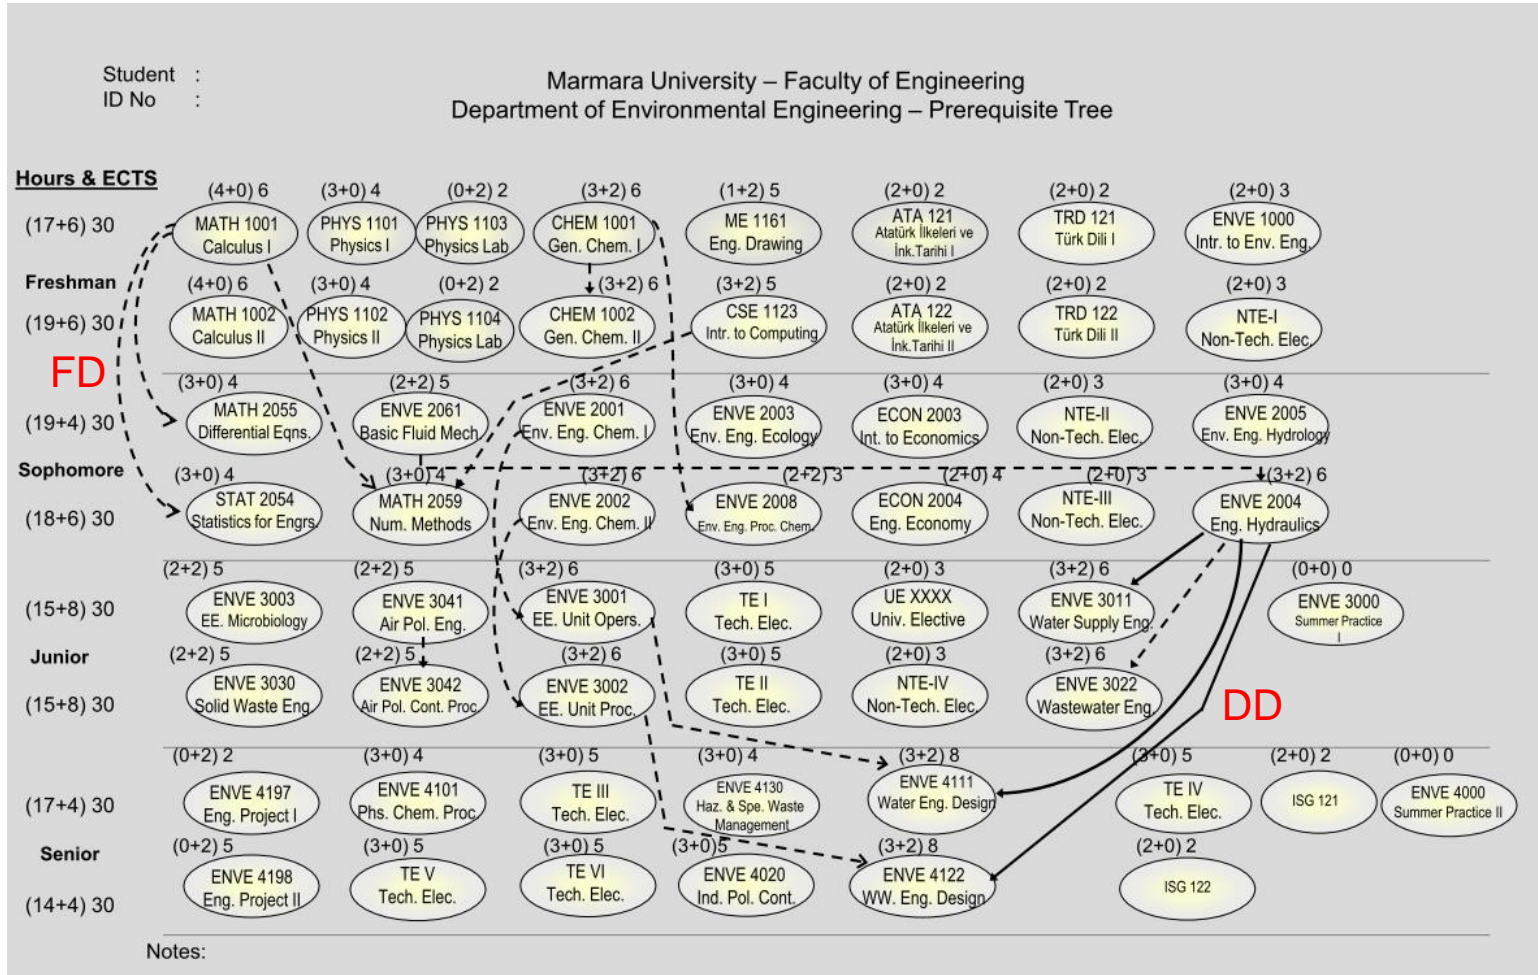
Student :
ID No :

Marmara University – Faculty of Engineering
Department of Environmental Engineering – Prerequisite Tree

Hours & ECTS

(17+6) 30
Freshman
(19+6) 30

(4+0) 6 MATH 1001 Calculus I
(3+0) 4 PHYS 1101 Physics I
(0+2) 2 PHYS 1103 Physics Lab
(3+2) 6 CHEM 1001 Gen. Chem. I
(1+2) 5 ME 1161 Eng. Drawing
(2+0) 2 ATA 121 Atatürk İlkeleri ve İnk.Tarihi I
(2+0) 2 TRD 121 Türk Dili I
(2+0) 3 ENVE 1000 Intr. to Env. Eng.

(4+0) 6 MATH 1002 Calculus II
(3+0) 4 PHYS 1102 Physics II
(0+2) 2 PHYS 1104 Physics Lab
(3+2) 6 CHEM 1002 Gen. Chem. II
(3+2) 5 CSE 1123 Intr. to Computing
(2+0) 2 ATA 122 Atatürk İlkeleri ve İnk.Tarihi II
(2+0) 2 TRD 122 Türk Dili II
(2+0) 3 NTE-I Non-Tech. Elec.

FD

(19+4) 30
Sophomore
(18+6) 30

(3+0) 4 MATH 2055 Differential Eqns.
(2+2) 5 ENVE 2061 Basic Fluid Mech.
(3+2) 6 ENVE 2001 Env. Eng. Chem. I
(3+0) 4 ENVE 2003 Env. Eng. Ecology
(3+0) 4 ECON 2003 Int. to Economics
(2+0) 3 NTE-II Non-Tech. Elec.
(3+0) 4 ENVE 2005 Env. Eng. Hydrology

(3+0) 4 STAT 2054 Statistics for Engrs
(3+0) 4 MATH 2059 Num. Methods
(3+2) 6 ENVE 2002 Env. Eng. Chem. II
(2+2) 3 ENVE 2008 Env. Eng. Proc. Chem.
(2+0) 4 ECON 2004 Eng. Economy
(2+0) 3 NTE-III Non-Tech. Elec.
(3+2) 6 ENVE 2004 Eng. Hydraulics

(15+8) 30
Junior
(15+8) 30

(2+2) 5 ENVE 3003 EE. Microbiology
(2+2) 5 ENVE 3041 Air Pol. Eng.
(3+2) 6 ENVE 3001 EE. Unit Opers.
(3+0) 5 TE I Tech. Elec.
(2+0) 3 UE XXXX Univ. Elective
(3+2) 6 ENVE 3011 Water Supply Eng.
(0+0) 0 ENVE 3000 Summer Practice I

(2+2) 5 ENVE 3030 Solid Waste Eng.
(2+2) 5 ENVE 3042 Air Pol. Cont. Proc.
(3+2) 6 ENVE 3002 EE. Unit Proc.
(3+0) 5 TE II Tech. Elec.
(2+0) 3 NTE-IV Non-Tech. Elec.
(3+2) 6 ENVE 3022 Wastewater Eng.

DD

(17+4) 30
Senior
(14+4) 30

(0+2) 2 ENVE 4197 Eng. Project I
(3+0) 4 ENVE 4101 Phs. Chem. Proc.
(3+0) 5 TE III Tech. Elec.
(3+0) 4 ENVE 4130 Haz. & Spe. Waste Management
(3+2) 8 ENVE 4111 Water Eng. Design
(3+0) 5 TE IV Tech. Elec.
(2+0) 2 ISG 121
(0+0) 0 ENVE 4000 Summer Practice II

(0+2) 5 ENVE 4198 Eng. Project II
(3+0) 5 TE V Tech. Elec.
(3+0) 5 TE VI Tech. Elec.
(3+0) 5 ENVE 4020 Ind. Pol. Cont.
(3+2) 8 ENVE 4122 WW. Eng. Design
(2+0) 2 ISG 122

Notes: